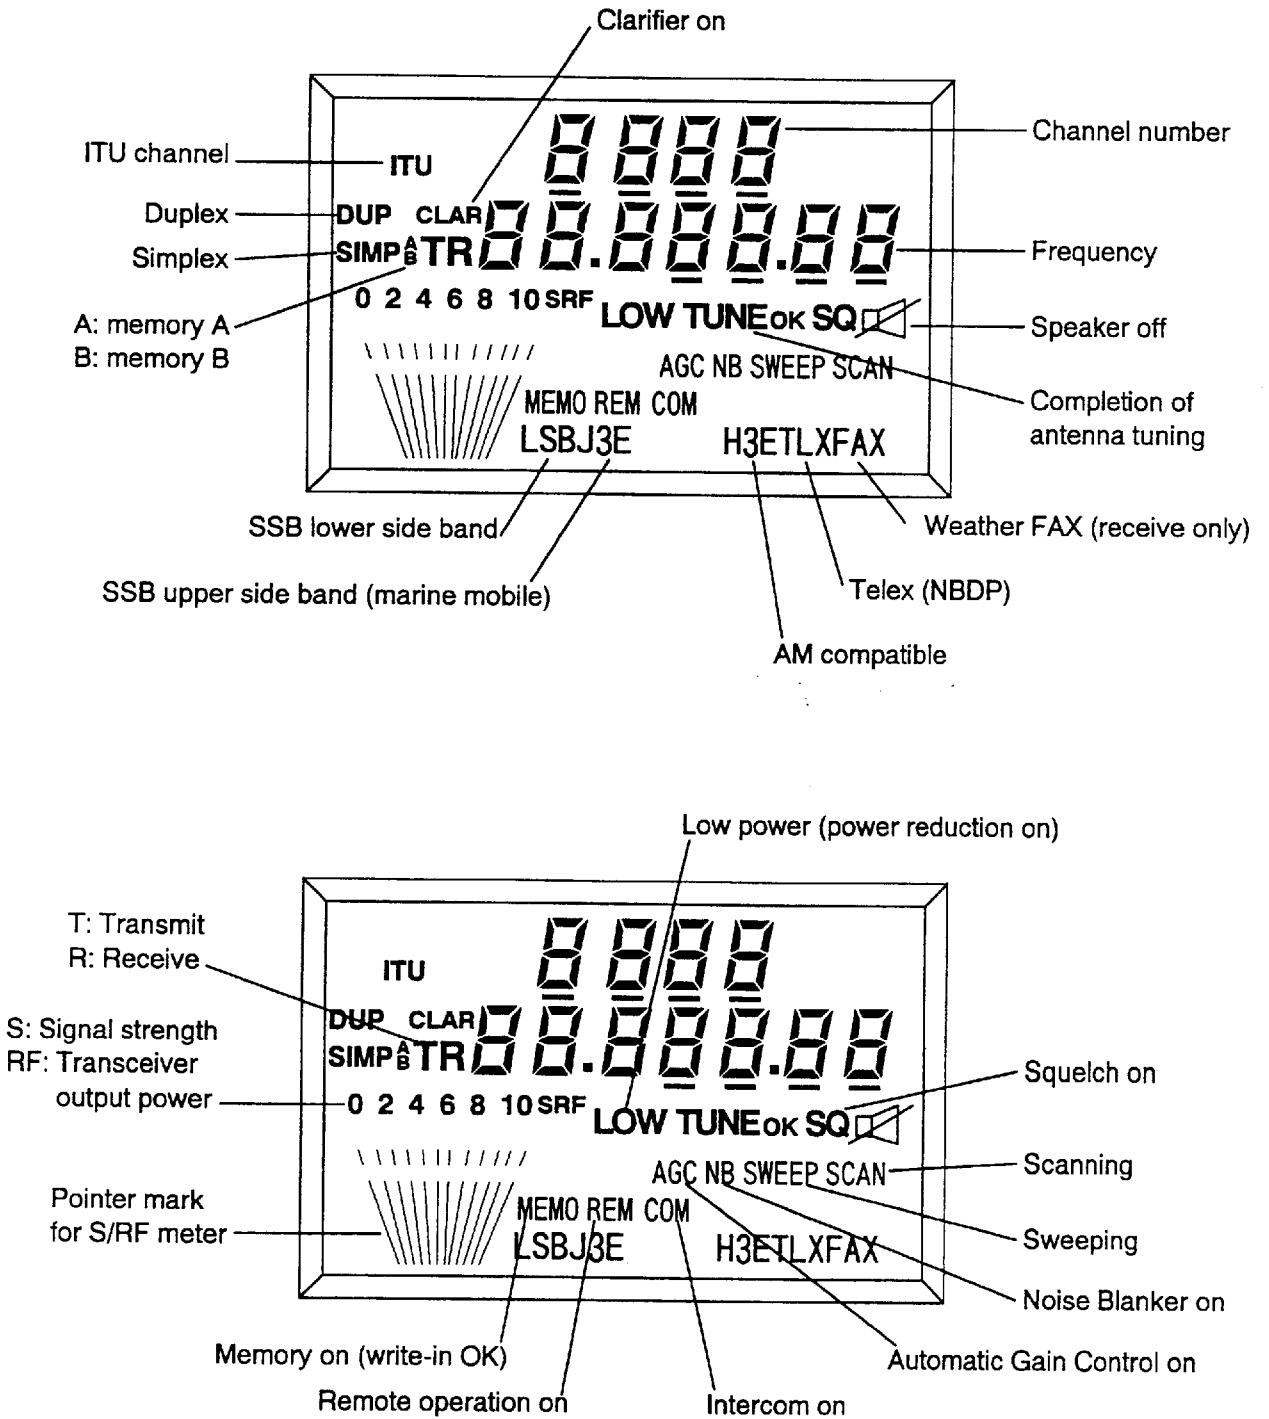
Clarifier on

ITU channel
Duplex
Simplex
A: memory A
B: memory B

ITU
DUP CLAR
SIMP $^{A}_{B}$ TR
0 2 4 6 8 10 SRF
LOW TUNE OK SQ
AGC NB SWEEP SCAN
MEMO REM COM
LSBJ3E H3ETLXFAX

Channel number
Frequency
Speaker off
Completion of antenna tuning

SSB lower side band
Weather FAX (receive only)
SSB upper side band (marine mobile)
Telex (NBDP)
AM compatible

Low power (power reduction on)

T: Transmit
R: Receive
S: Signal strength
RF: Transceiver output power
Pointer mark for S/RF meter

ITU
DUP CLAR
SIMP $^{A}_{B}$ TR
0 2 4 6 8 10 SRF
LOW TUNE OK SQ
AGC NB SWEEP SCAN
MEMO REM COM
LSBJ3E H3ETLXFAX

Squelch on
Scanning
Sweeping
Noise Blanker on
Automatic Gain Control on
Memory on (write-in OK)
Remote operation on
Intercom on